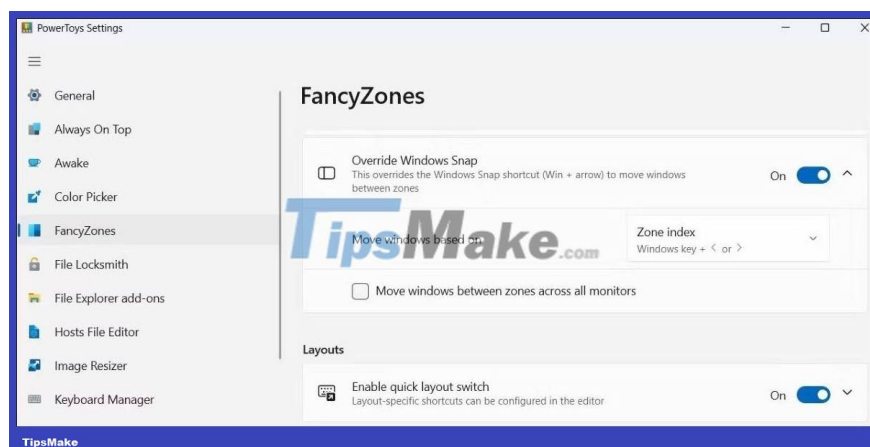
PowerToys Settings

General
Always On Top
Awake
Color Picker
FancyZones
File Locksmith
File Explorer add-ons
Hosts File Editor
Image Resizer
Keyboard Manager

FancyZones

Override Windows Snap
This overrides the Windows Snap shortcut (Win + arrow) to move windows between zones
On

Move windows based on
Zone index
Windows key + < or >

Move windows between zones across all monitors

Layouts

Enable quick layout switch
Layout-specific shortcuts can be configured in the editor
On

TipsMake.com

TipsMake